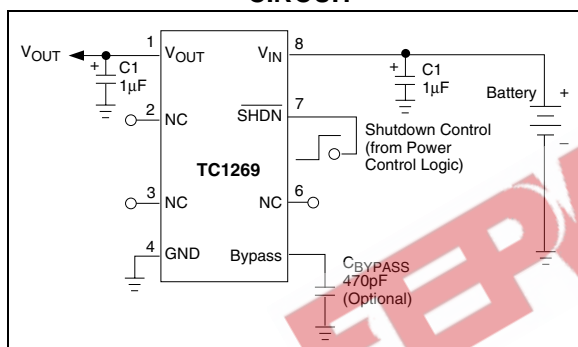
CIRCUIT

$V_{OUT}$

1

$V_{OUT}$

+

C1

1µF

2

NC

3

NC

4

GND

TC1269

8

$V_{IN}$

7

$\overline{SHDN}$

6

NC

Bypass

+

C1

1µF

Battery

+

–

Shutdown Control (from Power Control Logic)

$C_{BYPASS}$

470pF

(Optional)